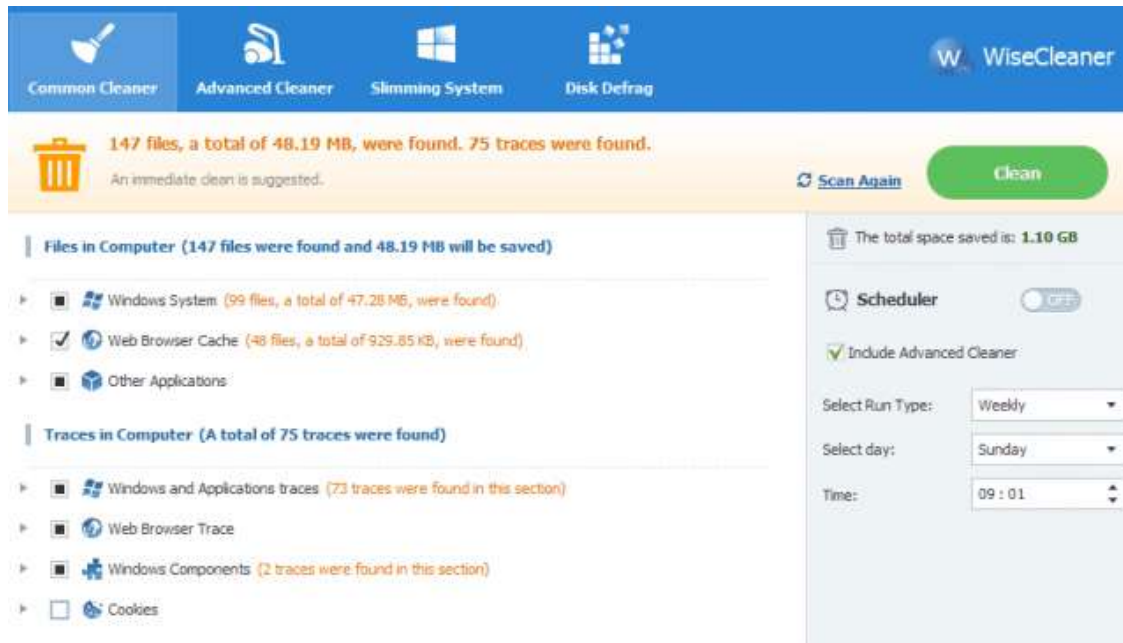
Common Cleaner
Advanced Cleaner
Slimming System
Disk Defrag
W WiseCleaner

147 files, a total of 48.19 MB, were found. 75 traces were found.
An immediate clean is suggested.
Scan Again
Clean

Files in Computer (147 files were found and 48.19 MB will be saved)
Windows System (99 files, a total of 47.28 MB, were found)
Web Browser Cache (48 files, a total of 929.85 KB, were found)
Other Applications

Traces in Computer (A total of 75 traces were found)
Windows and Applications traces (73 traces were found in this section)
Web Browser Trace
Windows Components (2 traces were found in this section)
Cookies

The total space saved is: 1.10 GB
Scheduler
OFF
Include Advanced Cleaner
Select Run Type: Weekly
Select day: Sunday
Time: 09 : 01